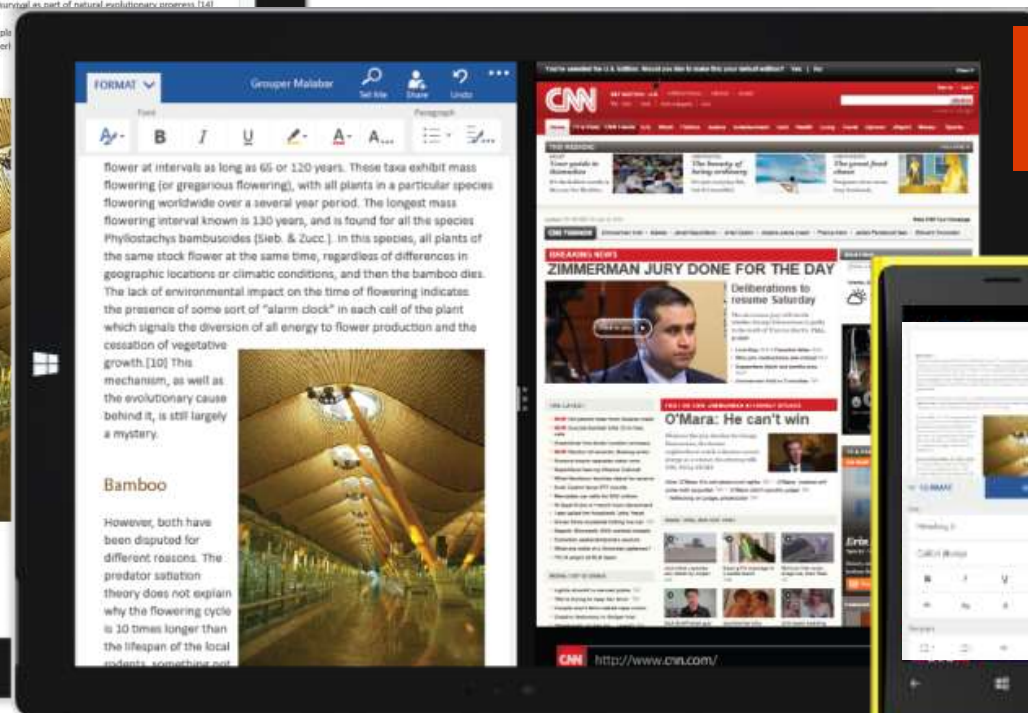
survival as part of natural evolutionary progress [14]

FORMAT
Grouper Malabar
Tell Me
Share
Undo
Font
Paragraph

flower at intervals as long as 65 or 120 years. These taxa exhibit mass flowering (or gregarious flowering), with all plants in a particular species flowering worldwide over a several year period. The longest mass flowering interval known is 130 years, and is found for all the species Phyllostachys bambusoides (Sieb. & Zucc.). In this species, all plants of the same stock flower at the same time, regardless of differences in geographic locations or climatic conditions, and then the bamboo dies. The lack of environmental impact on the time of flowering indicates the presence of some sort of "alarm clock" in each cell of the plant which signals the diversion of all energy to flower production and the cessation of vegetative growth.[10] This mechanism, as well as the evolutionary cause behind it, is still largely a mystery.

Bamboo

However, both have been disputed for different reasons. The predator satiation theory does not explain why the flowering cycle is 10 times longer than the lifespan of the local rodents, something not

You've upgraded to the U.S. Edition. Would you like to make this your default edition? Yes | No

CNN

BREAKING NEWS
ZIMMERMAN JURY DONE FOR THE DAY
Deliberations to resume Saturday

O'Mara: He can't win

CNN http://www.cnn.com/

FORMAT
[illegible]